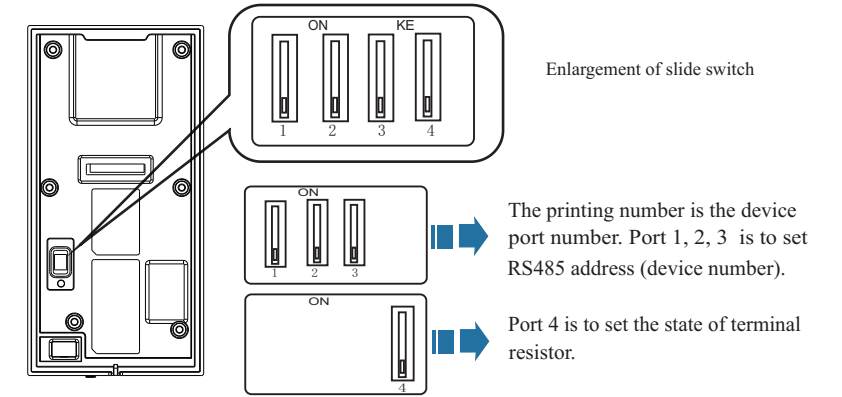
ON KE

1 2 3 4

Enlargement of slide switch

ON

1 2 3

The printing number is the device port number. Port 1, 2, 3 is to set RS485 address (device number).

ON

4

Port 4 is to set the state of terminal resistor.